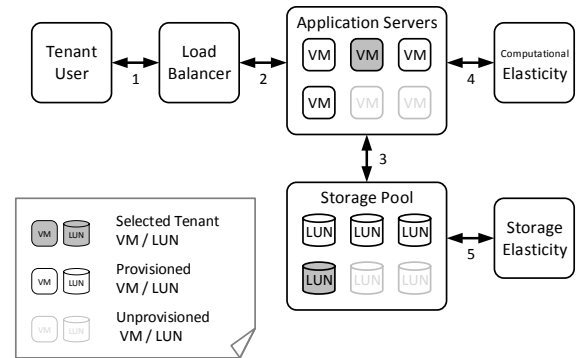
Tenant User

1

Load Balancer

2

Application Servers

VM VM VM

VM VM VM

4

Computational Elasticity

3

Storage Pool

LUN LUN LUN

LUN LUN LUN

5

Storage Elasticity

VM LUN Selected Tenant VM / LUN

VM LUN Provisioned VM / LUN

VM LUN Unprovisioned VM / LUN